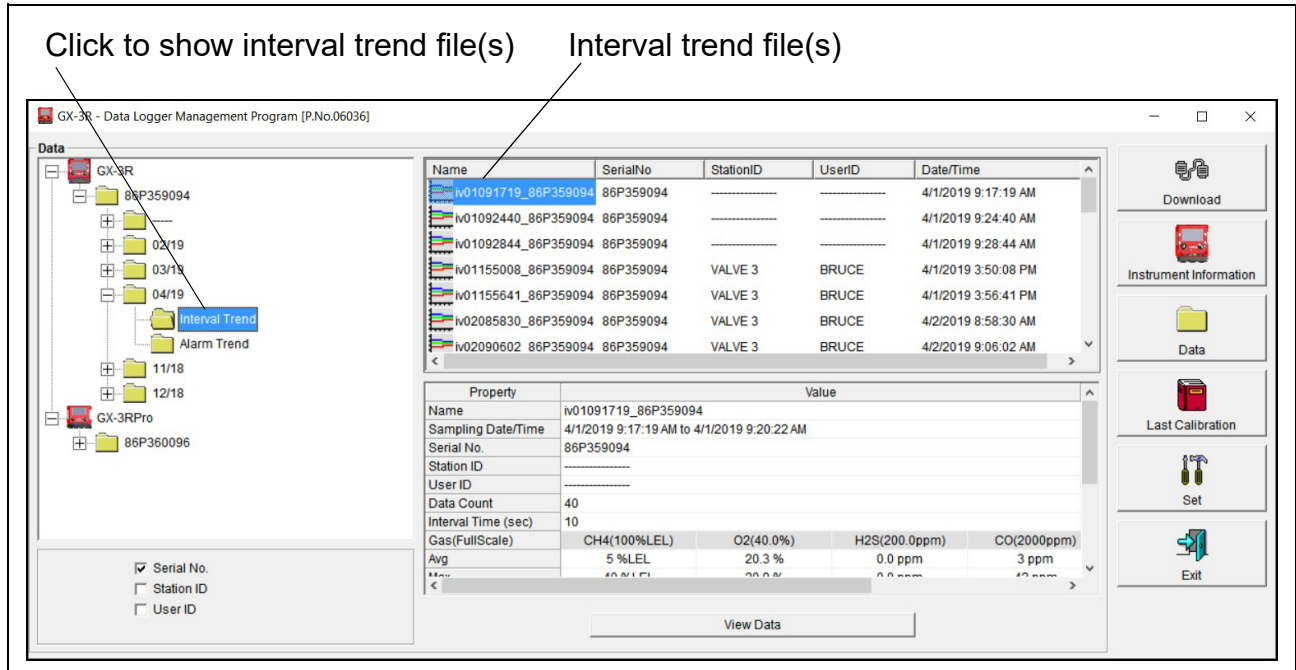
Click to show interval trend file(s)
Interval trend file(s)

GX-3R - Data Logger Management Program [P.No.06036]

Data

GX-3R
86P359094
-----
02/19
03/19
04/19
Interval Trend
Alarm Trend
11/18
12/18
GX-3RPro
86P360096

| Name | SerialNo | StationID | UserID | Date/Time |
|---|---|---|---|---|
| iv01091719_86P359094 | 86P359094 | --------------- | --------------- | 4/1/2019 9:17:19 AM |
| iv01092440_86P359094 | 86P359094 | --------------- | --------------- | 4/1/2019 9:24:40 AM |
| iv01092844_86P359094 | 86P359094 | --------------- | --------------- | 4/1/2019 9:28:44 AM |
| iv01155008_86P359094 | 86P359094 | VALVE 3 | BRUCE | 4/1/2019 3:50:08 PM |
| iv01155641_86P359094 | 86P359094 | VALVE 3 | BRUCE | 4/1/2019 3:56:41 PM |
| iv02085830_86P359094 | 86P359094 | VALVE 3 | BRUCE | 4/2/2019 8:58:30 AM |
| iv02090602_86P359094 | 86P359094 | VALVE 3 | BRUCE | 4/2/2019 9:06:02 AM |

| Property | Value | | | |
|---|---|---|---|---|
| Name | iv01091719_86P359094 | | | |
| Sampling Date/Time | 4/1/2019 9:17:19 AM to 4/1/2019 9:20:22 AM | | | |
| Serial No. | 86P359094 | | | |
| Station ID | --------------- | | | |
| User ID | --------------- | | | |
| Data Count | 40 | | | |
| Interval Time (sec) | 10 | | | |
| Gas(FullScale) | CH4(100%LEL) | O2(40.0%) | H2S(200.0ppm) | CO(2000ppm) |
| Avg | 5 %LEL | 20.3 % | 0.0 ppm | 3 ppm |
| Max | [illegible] | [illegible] | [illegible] | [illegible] |

Serial No.
Station ID
User ID

View Data

Download
Instrument Information
Data
Last Calibration
Set
Exit